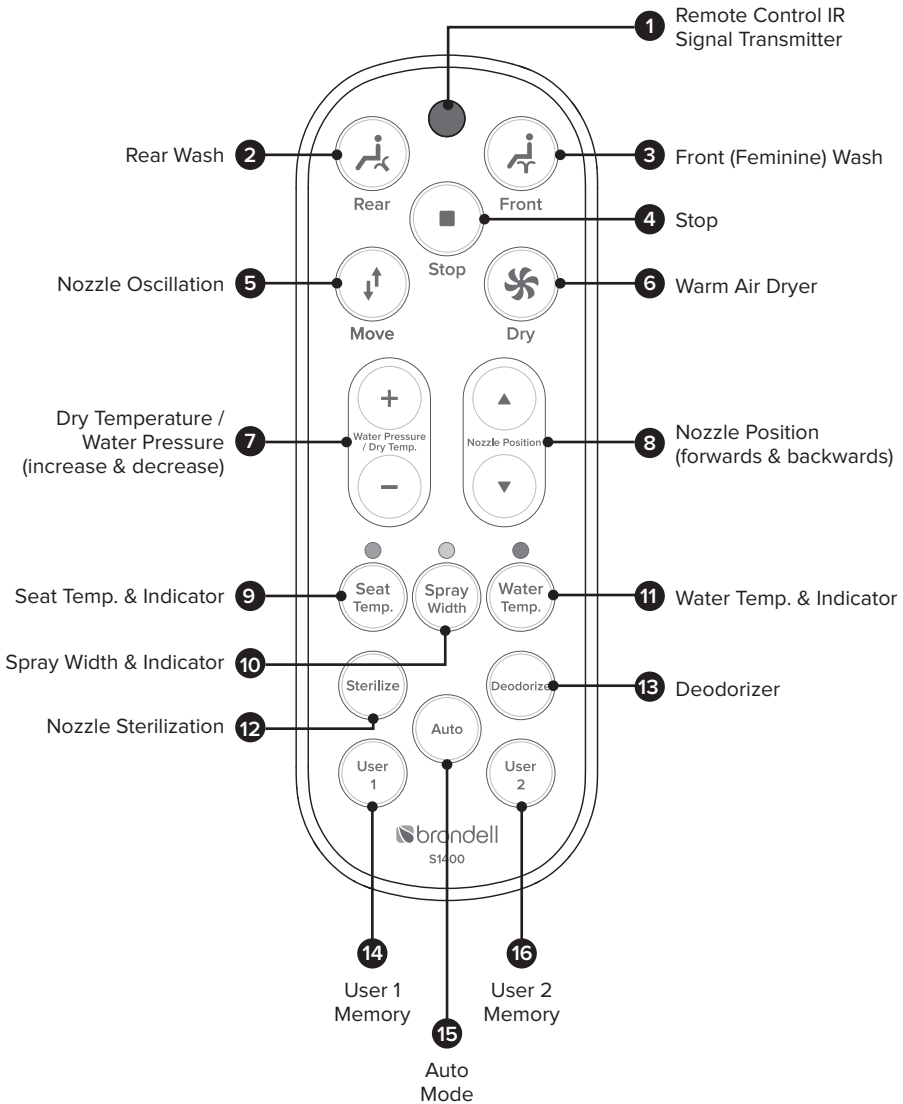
1 Remote Control IR Signal Transmitter

Rear Wash 2

3 Front (Feminine) Wash

Rear

Front

4 Stop

Stop

Nozzle Oscillation 5

6 Warm Air Dryer

Move

Dry

Dry Temperature / Water Pressure (increase & decrease) 7

+

Water Pressure / Dry Temp.

−

8 Nozzle Position (forwards & backwards)

▲

Nozzle Position

▼

Seat Temp. & Indicator 9

Seat Temp.

Spray Width

Water Temp.

11 Water Temp. & Indicator

Spray Width & Indicator 10

Sterilize

Deodorize

13 Deodorizer

Nozzle Sterilization 12

Auto

User 1

User 2

brondell

S1400

14 User 1 Memory

16 User 2 Memory

15 Auto Mode